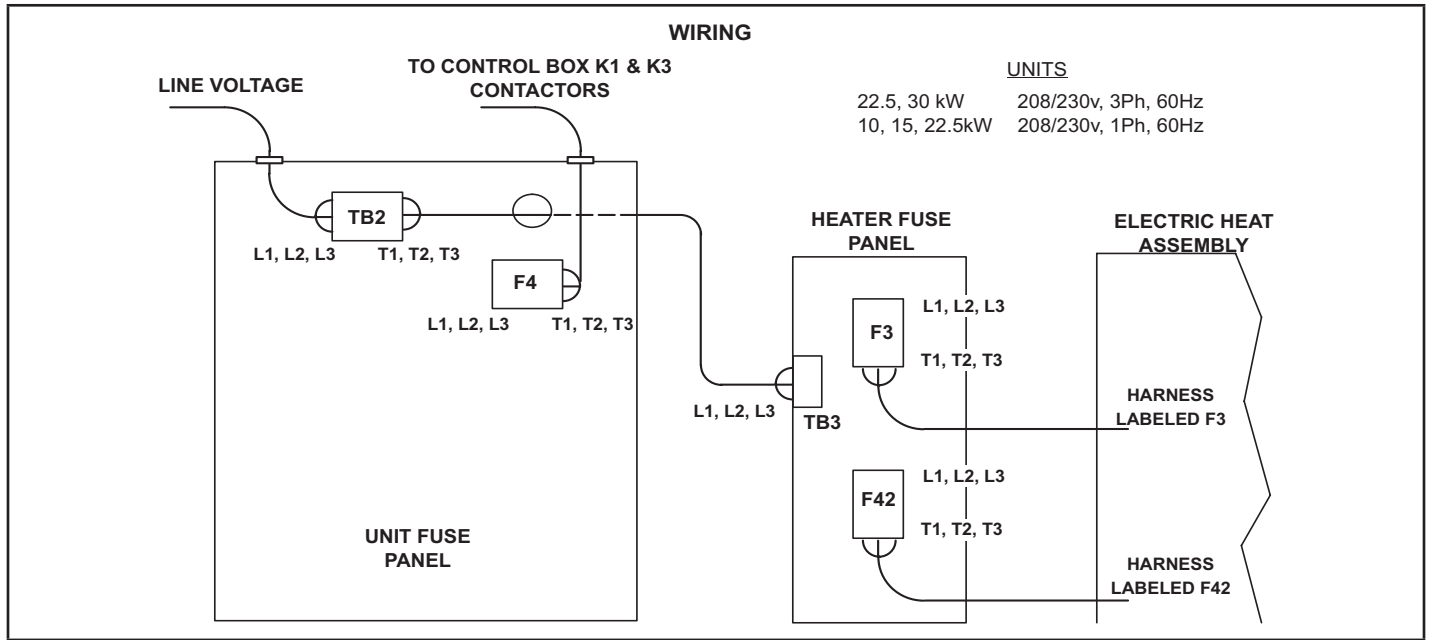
WIRING

LINE VOLTAGE

TO CONTROL BOX K1 & K3 CONTACTORS

UNITS

| | |
|---|---|
| 22.5, 30 kW | 208/230v, 3Ph, 60Hz |
| 10, 15, 22.5kW | 208/230v, 1Ph, 60Hz |

TB2

L1, L2, L3

T1, T2, T3

F4

L1, L2, L3

T1, T2, T3

HEATER FUSE PANEL

ELECTRIC HEAT ASSEMBLY

F3

L1, L2, L3

T1, T2, T3

L1, L2, L3

TB3

HARNESS LABELED F3

F42

L1, L2, L3

T1, T2, T3

UNIT FUSE PANEL

HARNESS LABELED F42